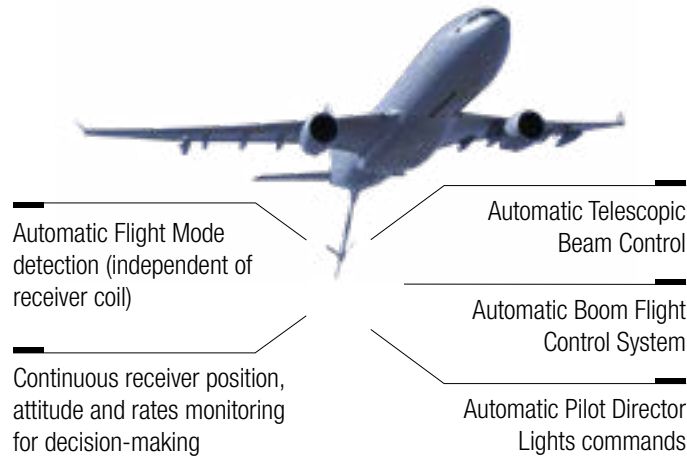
Automatic Flight Mode detection (independent of receiver coil)

Continuous receiver position, attitude and rates monitoring for decision-making

Automatic Telescopic Beam Control

Automatic Boom Flight Control System

Automatic Pilot Director Lights commands